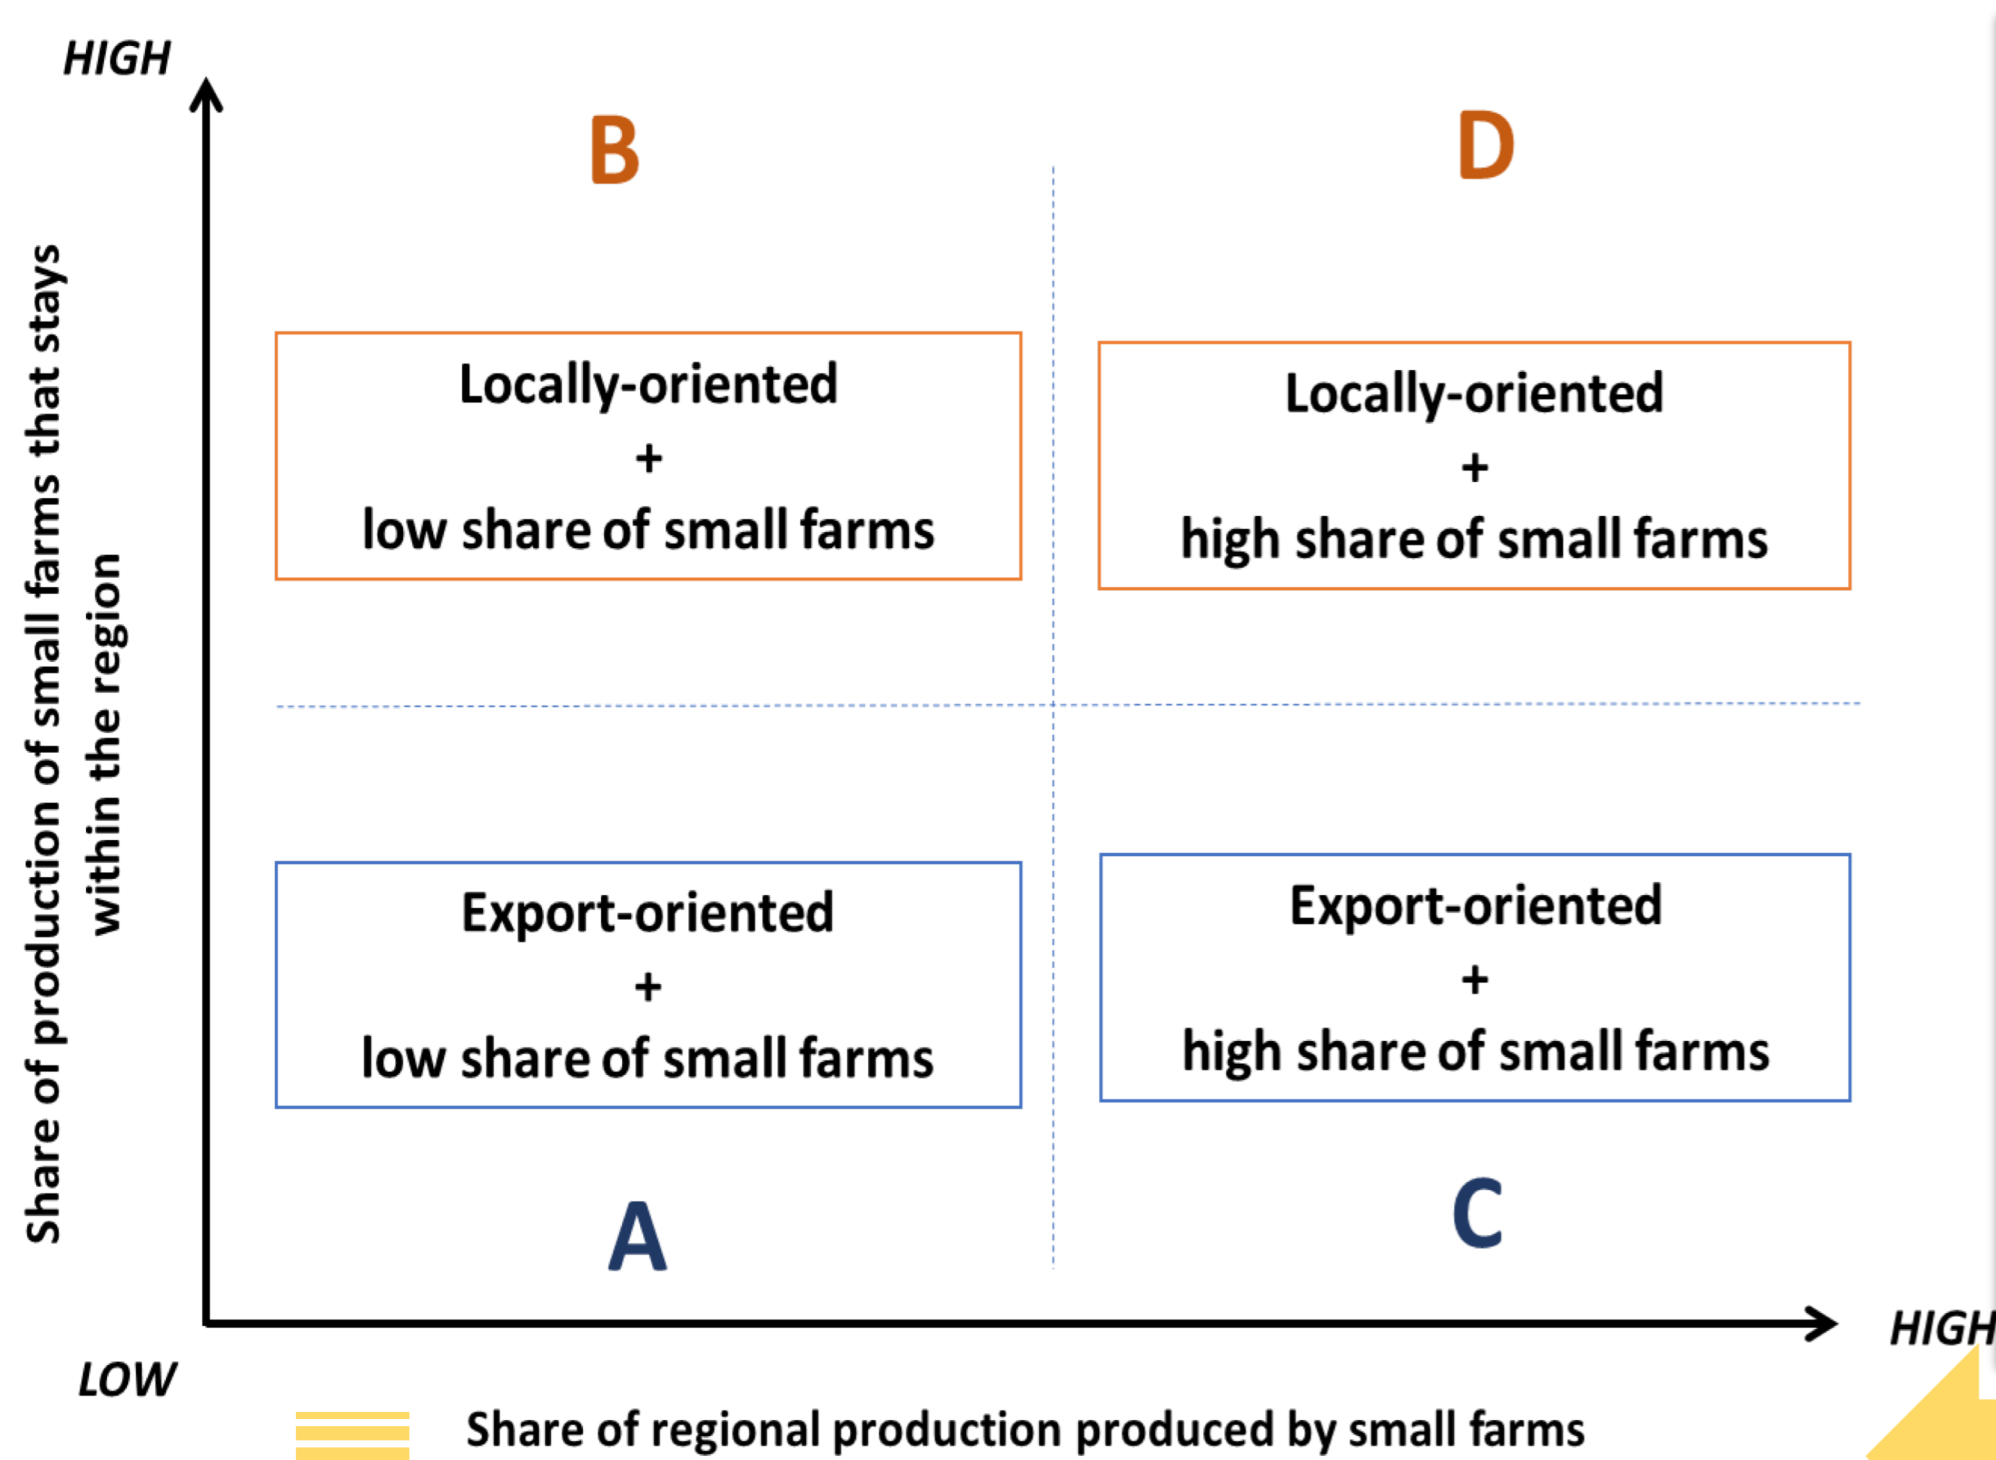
HIGH

Share of production of small farms that stays within the region

B

D

Locally-oriented
+
low share of small farms

Locally-oriented
+
high share of small farms

Export-oriented
+
low share of small farms

Export-oriented
+
high share of small farms

A

C

LOW

HIGH

Share of regional production produced by small farms